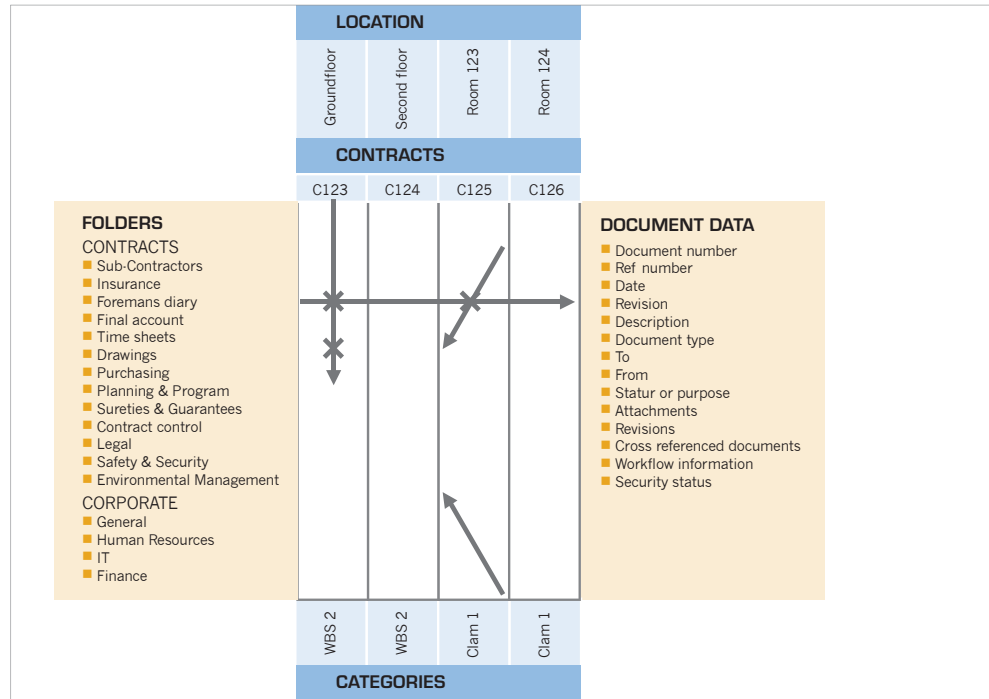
LOCATION

| Groundfloor | Second floor | Room 123 | Room 124 |
|---|---|---|---|

CONTRACTS

| C123 | C124 | C125 | C126 |
|---|---|---|---|

FOLDERS

CONTRACTS
- Sub-Contractors
- Insurance
- Foremans diary
- Final account
- Time sheets
- Drawings
- Purchasing
- Planning & Program
- Sureties & Guarantees
- Contract control
- Legal
- Safety & Security
- Environmental Management

CORPORATE
- General
- Human Resources
- IT
- Finance

DOCUMENT DATA
- Document number
- Ref number
- Date
- Revision
- Description
- Document type
- To
- From
- Statur or purpose
- Attachments
- Revisions
- Cross referenced documents
- Workflow information
- Security status

| WBS 2 | WBS 2 | Clam 1 | Clam 1 |
|---|---|---|---|

CATEGORIES